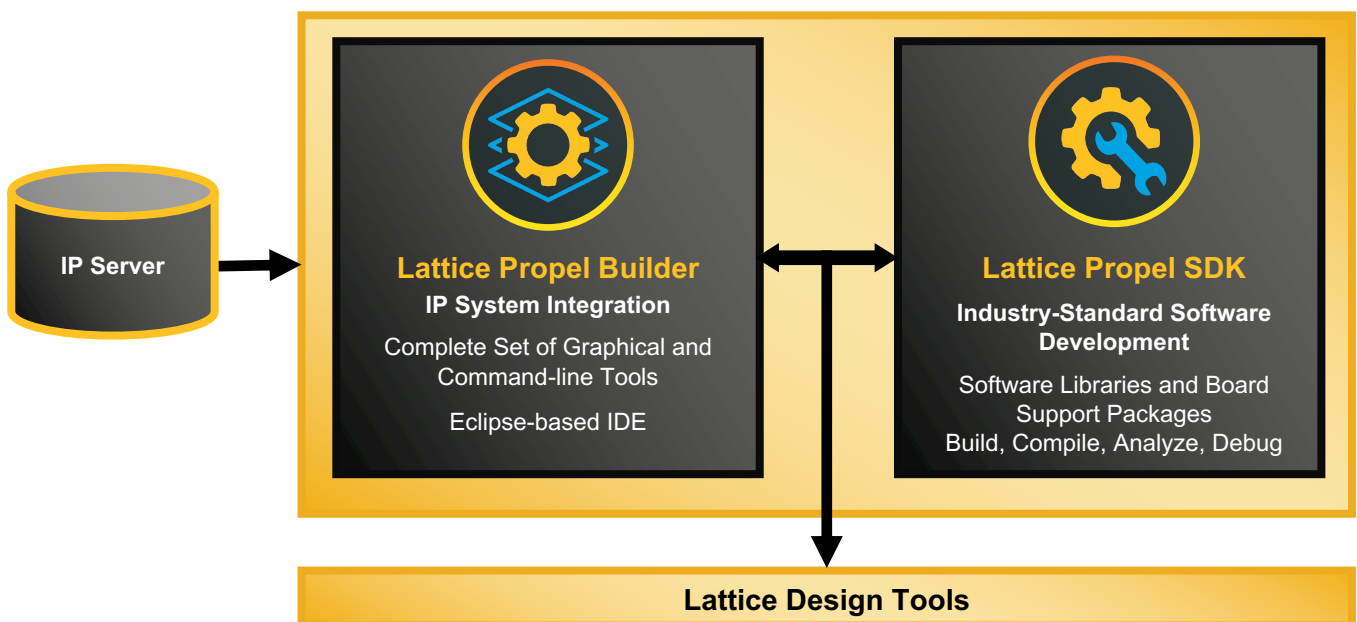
IP Server

Lattice Propel Builder

IP System Integration

Complete Set of Graphical and Command-line Tools

Eclipse-based IDE

Lattice Propel SDK

Industry-Standard Software Development

Software Libraries and Board Support Packages
Build, Compile, Analyze, Debug

Lattice Design Tools